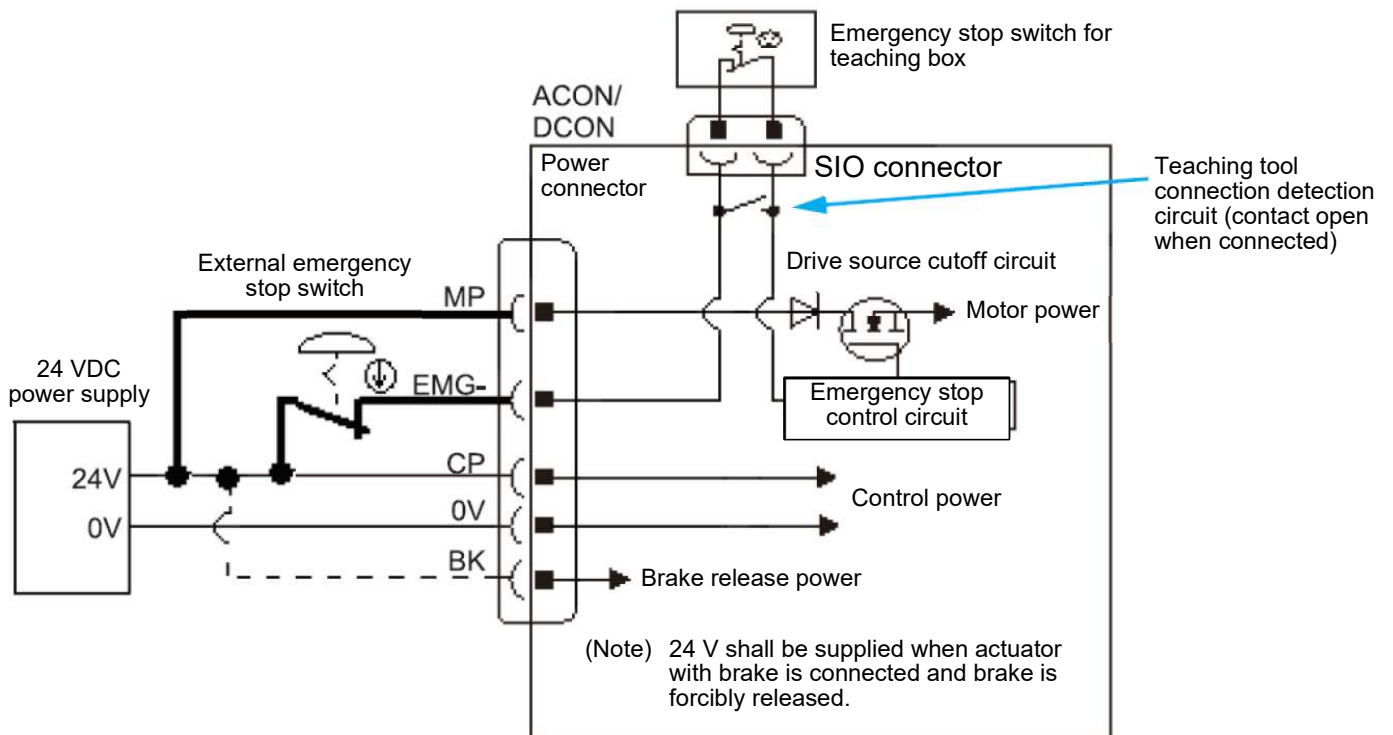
Emergency stop switch for teaching box

ACON/
DCON

Power connector

SIO connector

Teaching tool connection detection circuit (contact open when connected)

External emergency stop switch

Drive source cutoff circuit

MP

Motor power

24 VDC power supply

EMG-

Emergency stop control circuit

24V

CP

Control power

0V

0V

BK

Brake release power

(Note) 24 V shall be supplied when actuator with brake is connected and brake is forcibly released.